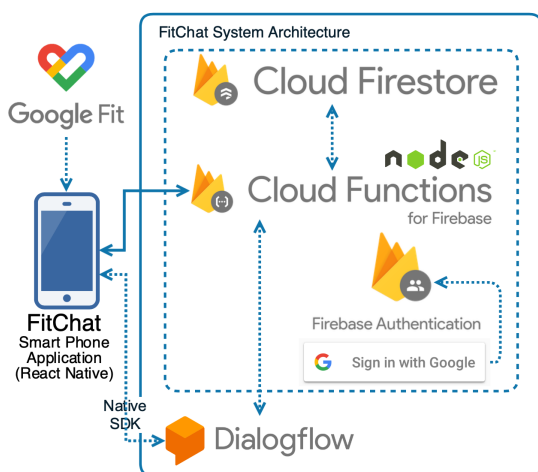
Google Fit

FitChat System Architecture

Cloud Firestore

node JS

Cloud Functions
for Firebase

FitChat
Smart Phone Application (React Native)

Firebase Authentication

Sign in with Google

Native SDK

Dialogflow